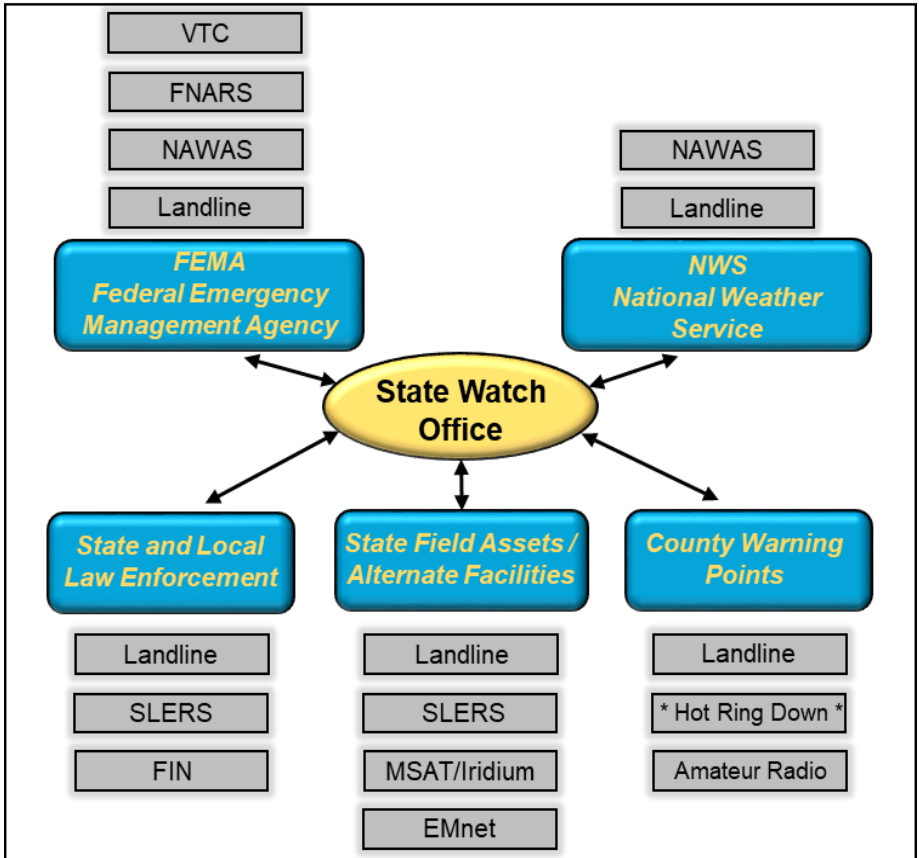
VTC

FNARS

NAWAS

Landline

FEMA
Federal Emergency
Management Agency

NAWAS

Landline

NWS
National Weather
Service

State Watch
Office

State and Local
Law Enforcement

Landline

SLERS

FIN

State Field Assets /
Alternate Facilities

Landline

SLERS

MSAT/Iridium

EMnet

County Warning
Points

Landline

* Hot Ring Down *

Amateur Radio